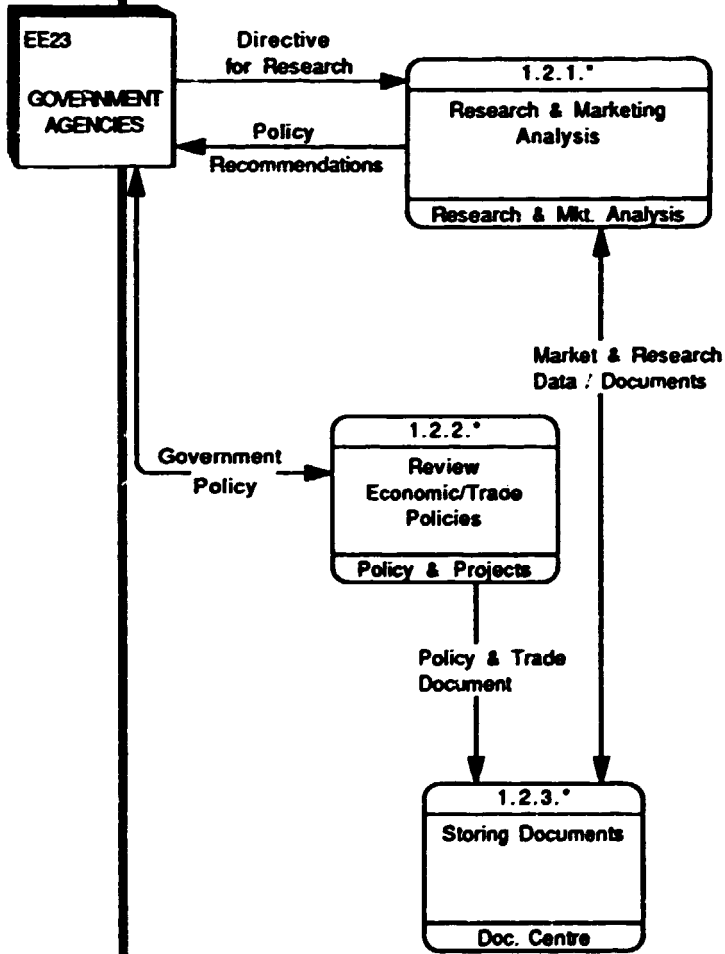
EE23

GOVERNMENT AGENCIES

Directive for Research

Policy Recommendations

1.2.1.*

Research & Marketing Analysis

Research & Mkt. Analysis

Market & Research Data / Documents

Government Policy

1.2.2.*

Review Economic/Trade Policies

Policy & Projects

Policy & Trade Document

1.2.3.*

Storing Documents

Doc. Centre